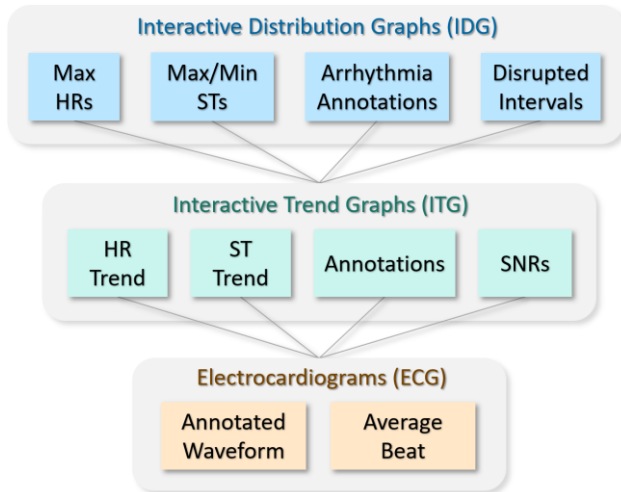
Interactive Distribution Graphs (IDG)

Max HRs

Max/Min STs

Arrhythmia Annotations

Disrupted Intervals

Interactive Trend Graphs (ITG)

HR Trend

ST Trend

Annotations

SNRs

Electrocardiograms (ECG)

Annotated Waveform

Average Beat